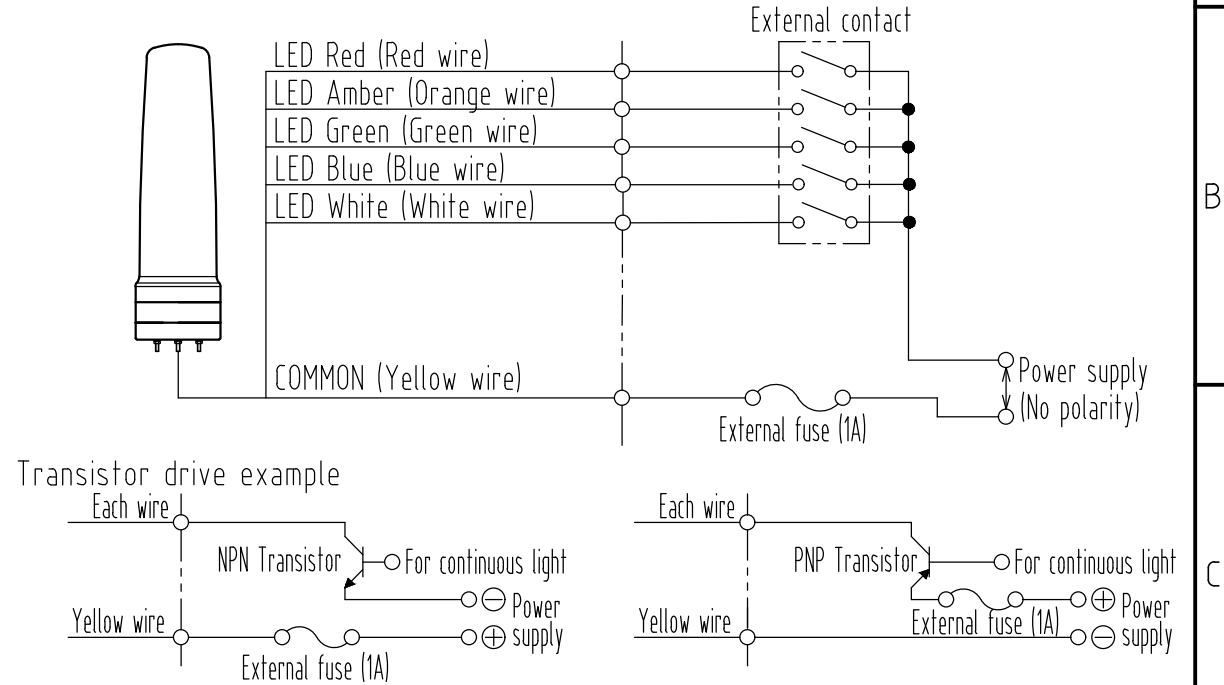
External contact

LED Red (Red wire)
LED Amber (Orange wire)
LED Green (Green wire)
LED Blue (Blue wire)
LED White (White wire)

B

COMMON (Yellow wire)

Power supply
(No polarity)

External fuse (1A)

Transistor drive example

Each wire
NPN Transistor
For continuous light
$\ominus$ Power
Yellow wire
$\oplus$ supply
External fuse (1A)

Each wire
PNP Transistor
For continuous light
$\oplus$ Power
Yellow wire
External fuse (1A)
$\ominus$ supply

C